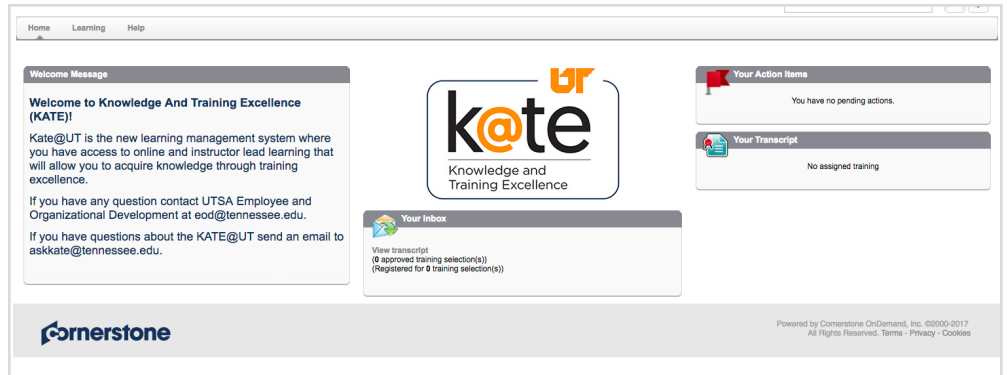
Home Learning Help

Welcome Message

Welcome to Knowledge And Training Excellence (KATE)!

Kate@UT is the new learning management system where you have access to online and instructor lead learning that will allow you to acquire knowledge through training excellence.

If you have any question contact UTSA Employee and Organizational Development at eod@tennessee.edu.

If you have questions about the KATE@UT send an email to askkate@tennessee.edu.

UT
k@te
Knowledge and Training Excellence

Your Inbox

View transcript
(0 approved training selection(s))
(Registered for 0 training selection(s))

Your Action Items

You have no pending actions.

Your Transcript

No assigned training

cornerstone

Powered by Cornerstone OnDemand, Inc. ©2000-2017
All Rights Reserved. Terms - Privacy - Cookies